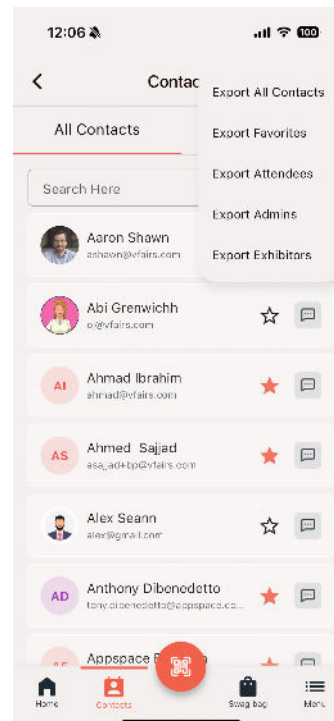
12:06

100

Contac

Export All Contacts

Export Favorites

Export Attendees

Export Admins

Export Exhibitors

All Contacts

Search Here

Aaron Shawn
ashawn@vfairs.com

Abi Grenwichh
a@vfairs.com

AI
Ahmad Ibrahim
ahmad@vfairs.com

AS
Ahmed Sajjad
asa_ad+bp@vfairs.com

Alex Seann
alex@gmail.com

AD
Anthony Dibenedetto
tony.dibenedetto@appspace.co...

Appspace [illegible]

Home

Contacts

Swag bag

Menu